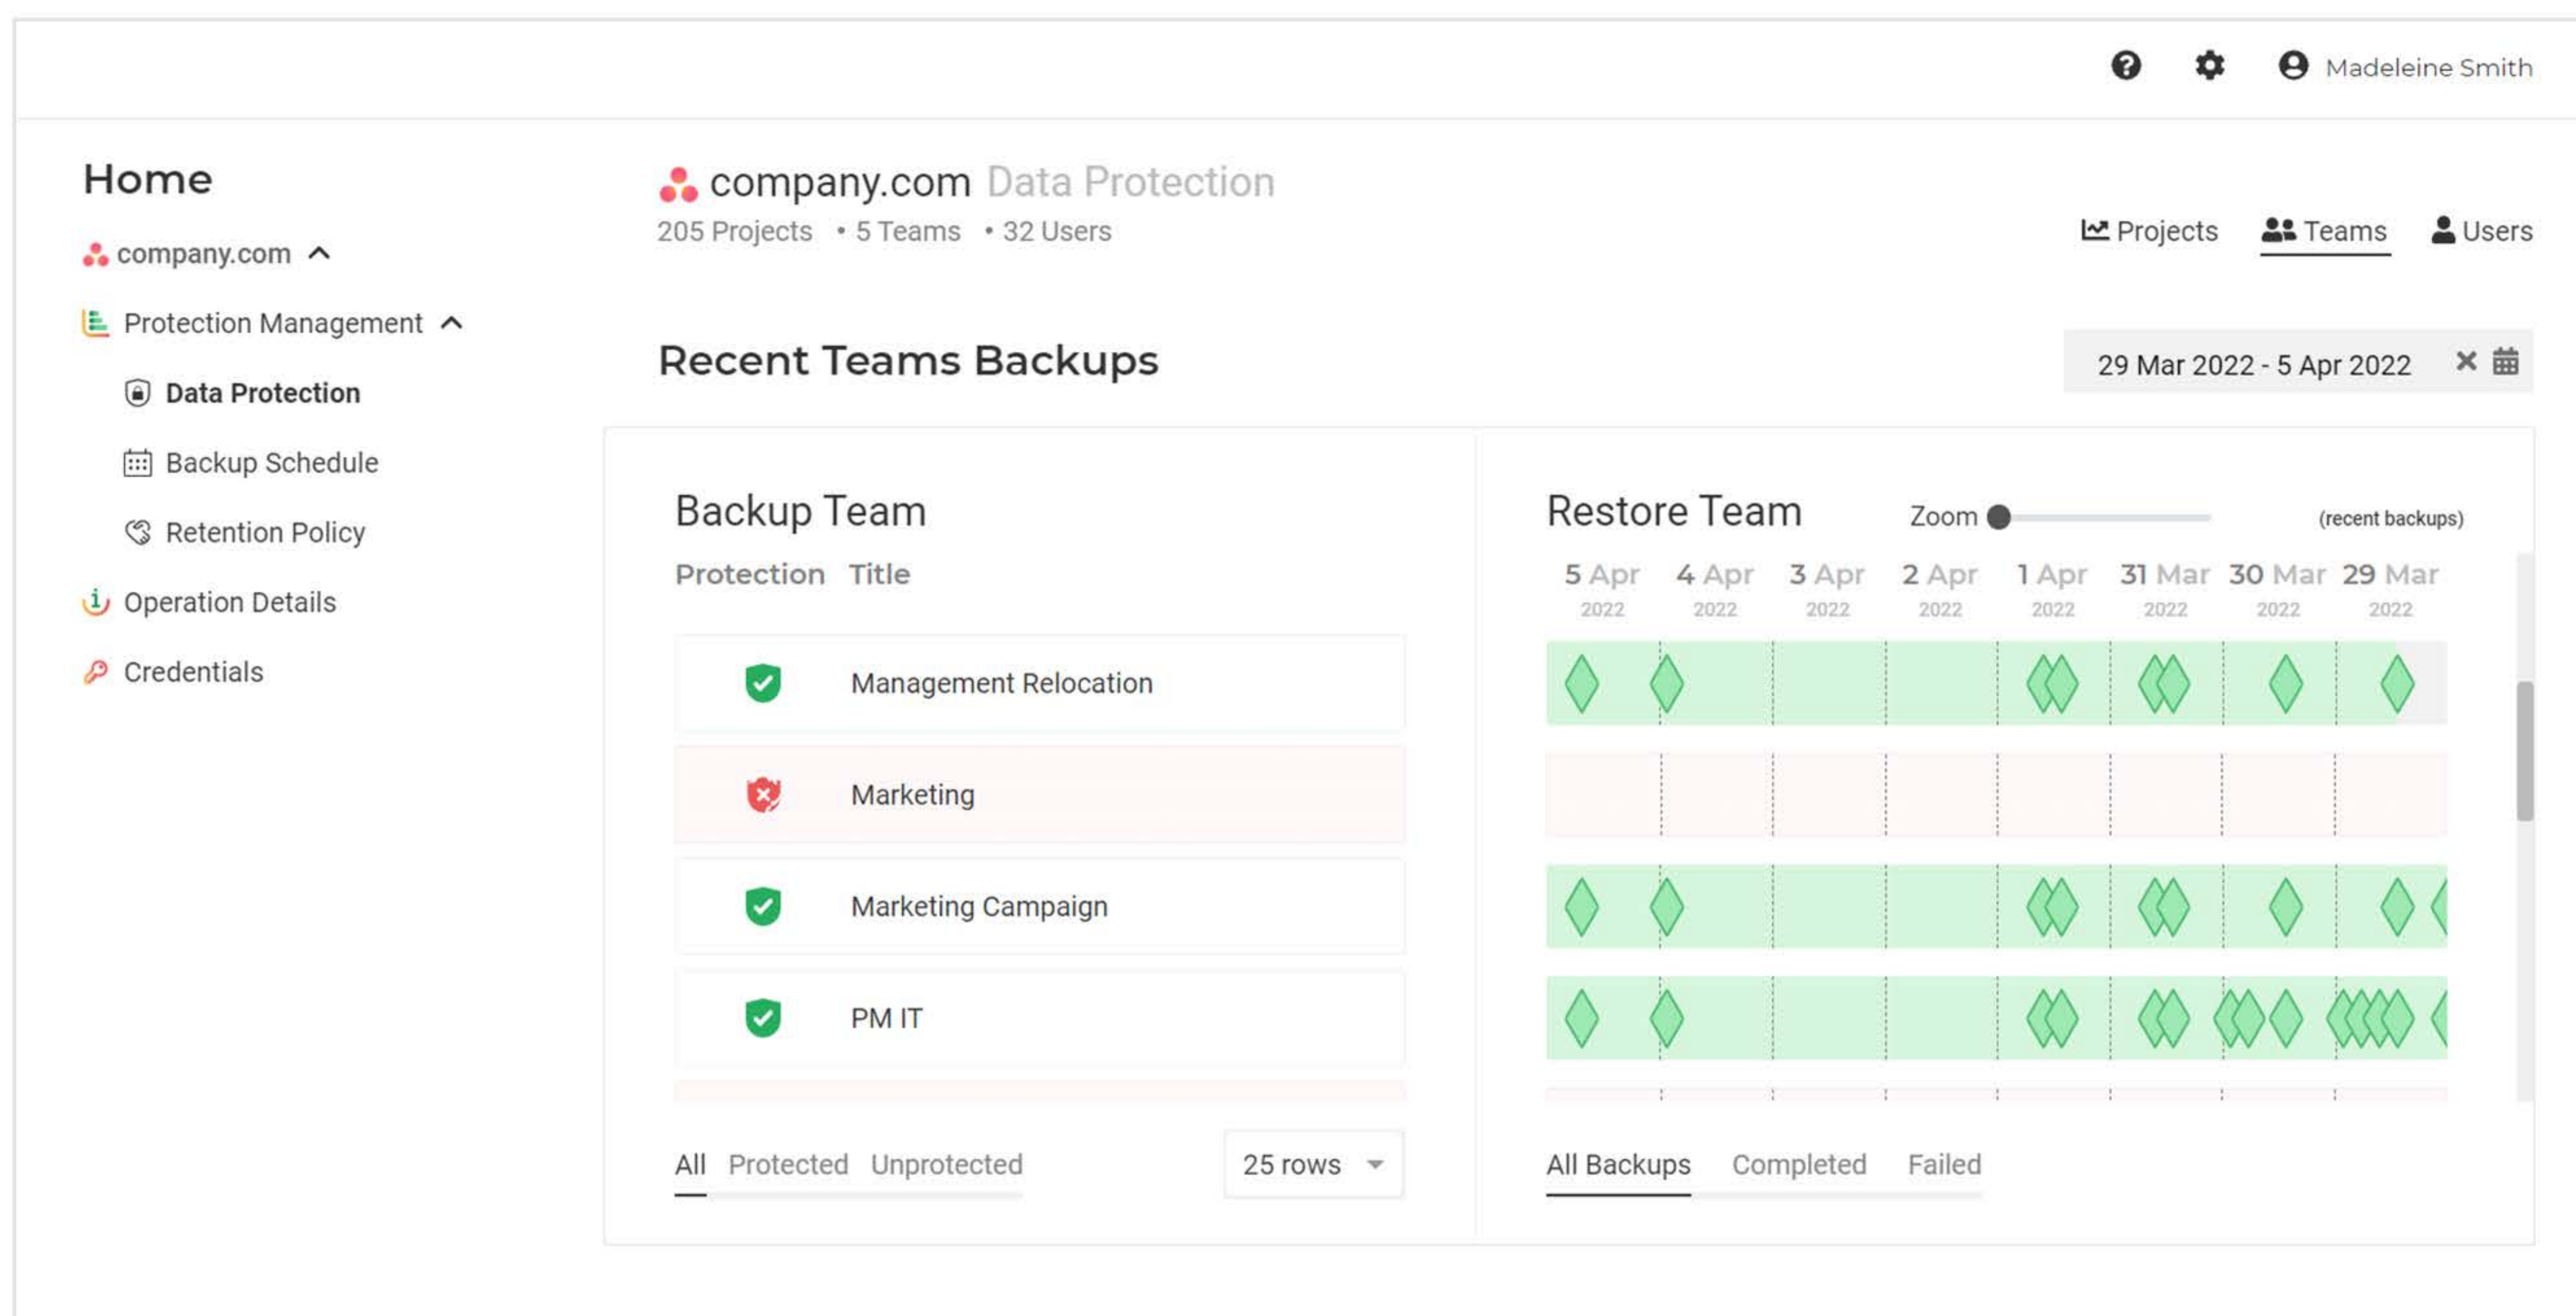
Madeleine Smith

Home

company.com

Protection Management

Data Protection

Backup Schedule

Retention Policy

Operation Details

Credentials

company.com Data Protection
205 Projects • 5 Teams • 32 Users

Projects Teams Users

Recent Teams Backups

29 Mar 2022 - 5 Apr 2022

Backup Team

Protection Title

Management Relocation

Marketing

Marketing Campaign

PM IT

All Protected Unprotected

25 rows

Restore Team

Zoom

(recent backups)

5 Apr 2022 4 Apr 2022 3 Apr 2022 2 Apr 2022 1 Apr 2022 31 Mar 2022 30 Mar 2022 29 Mar 2022

All Backups Completed Failed